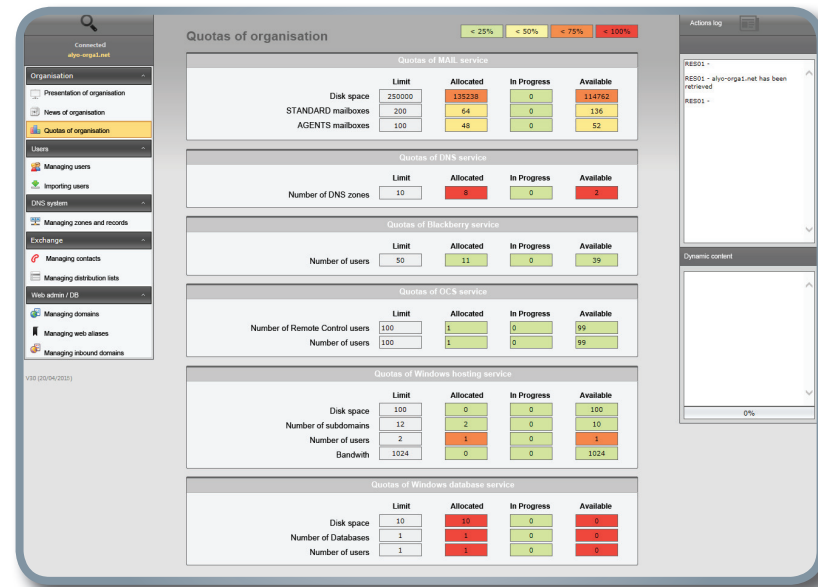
Connected
alyo-orga1.net

Organisation
Presentation of organisation
News of organisation
Quotas of organisation
Users
Managing users
Importing users
DNS system
Managing zones and records
Exchange
Managing contacts
Managing distribution lists
Web admin / DB
Managing domains
Managing web aliases
Managing inbound domains

V30 (20/04/2010)

Quotas of organisation

< 25% < 50% < 75% < 100%

Quotas of MAIL service

| | Limit | Allocated | In Progress | Available |
|---|---|---|---|---|
| Disk space | 250000 | 135238 | 0 | 114762 |
| STANDARD mailboxes | 200 | 64 | 0 | 136 |
| AGENTS mailboxes | 100 | 48 | 0 | 52 |

Quotas of DNS service

| | Limit | Allocated | In Progress | Available |
|---|---|---|---|---|
| Number of DNS zones | 10 | 8 | 0 | 2 |

Quotas of Blackberry service

| | Limit | Allocated | In Progress | Available |
|---|---|---|---|---|
| Number of users | 50 | 11 | 0 | 39 |

Quotas of OCS service

| | Limit | Allocated | In Progress | Available |
|---|---|---|---|---|
| Number of Remote Control users | 100 | 1 | 0 | 99 |
| Number of users | 100 | 1 | 0 | 99 |

Quotas of Windows hosting service

| | Limit | Allocated | In Progress | Available |
|---|---|---|---|---|
| Disk space | 100 | 0 | 0 | 100 |
| Number of subdomains | 12 | 2 | 0 | 10 |
| Number of users | 2 | 1 | 0 | 1 |
| Bandwith | 1024 | 0 | 0 | 1024 |

Quotas of Windows database service

| | Limit | Allocated | In Progress | Available |
|---|---|---|---|---|
| Disk space | 10 | 10 | 0 | 0 |
| Number of Databases | 1 | 1 | 0 | 0 |
| Number of users | 1 | 1 | 0 | 0 |

Actions log

RES01 -
RES01 - alyo-orga1.net has been retrieved
RES01 -

Dynamic content

0%